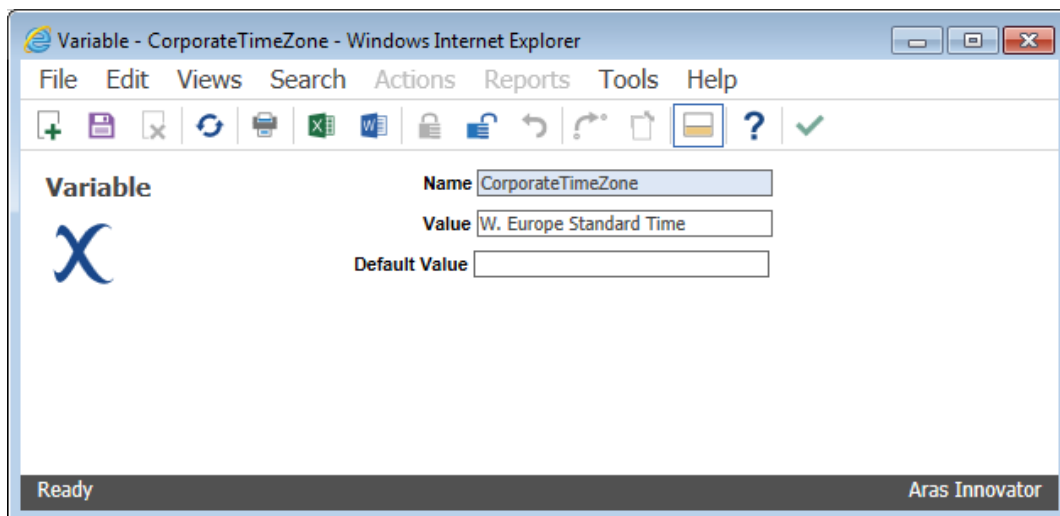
Variable - CorporateTimeZone - Windows Internet Explorer

File Edit Views Search Actions Reports Tools Help

Variable

Name CorporateTimeZone

Value W. Europe Standard Time

Default Value

Ready

Aras Innovator